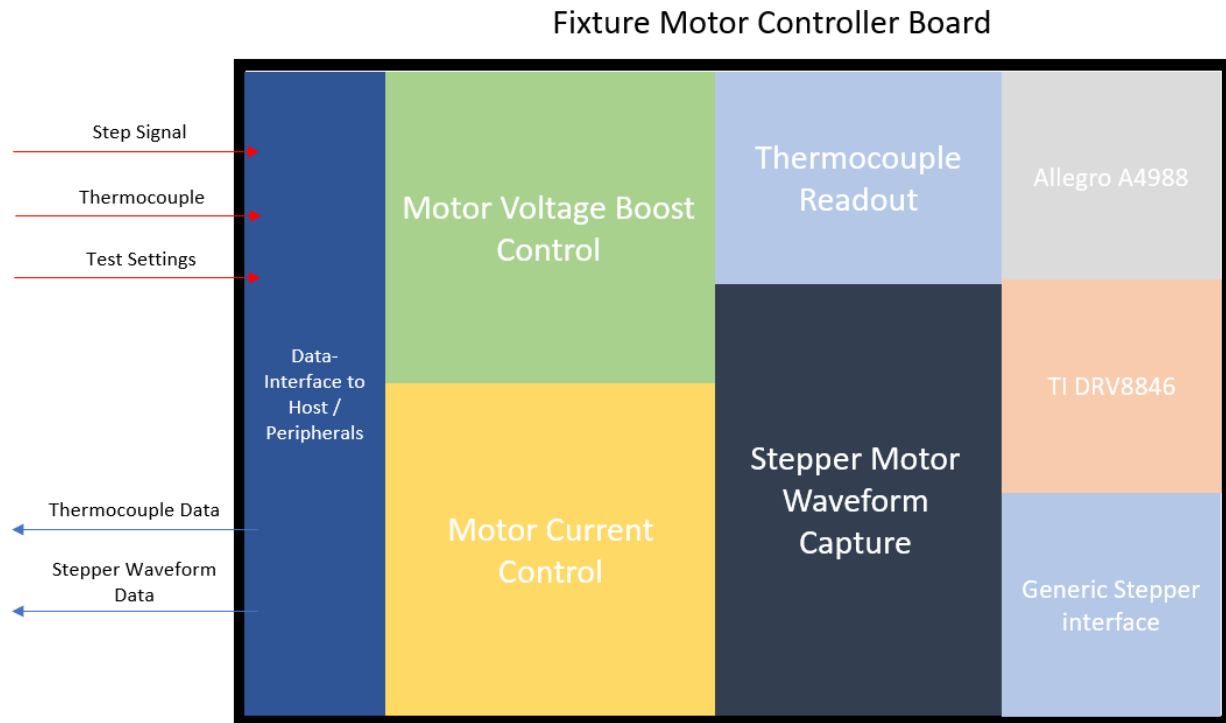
Fixture Motor Controller Board

Step Signal

Thermocouple

Test Settings

Thermocouple Data

Stepper Waveform Data

Data-Interface to Host / Peripherals

Motor Voltage Boost Control

Motor Current Control

Thermocouple Readout

Stepper Motor Waveform Capture

Allegro A4988

TI DRV8846

Generic Stepper interface